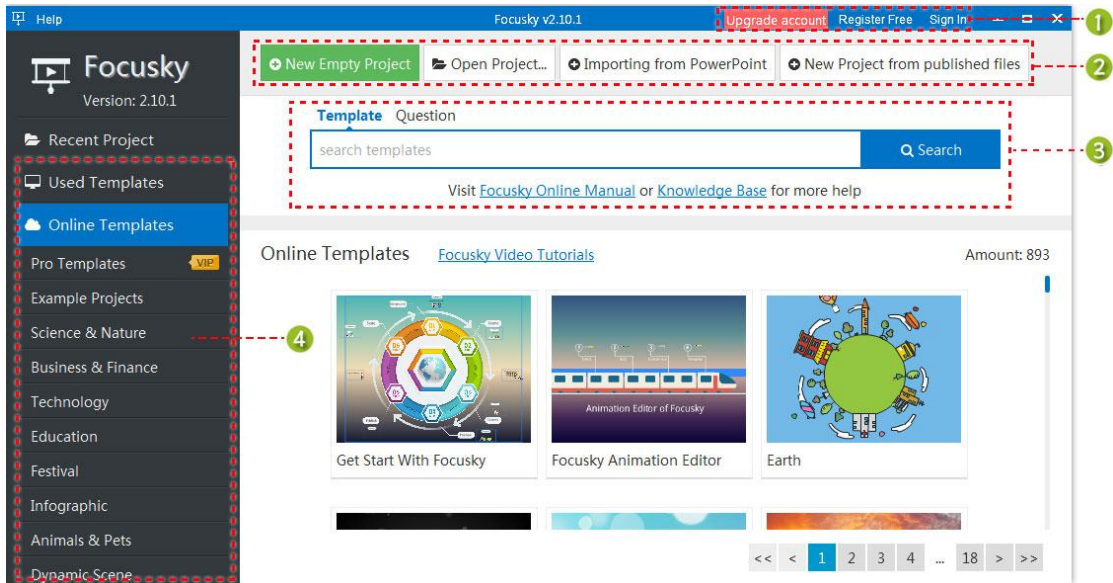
Help
Focusky v2.10.1
Upgrade account Register Free Sign In
1
Focusky
Version: 2.10.1
New Empty Project
Open Project...
Importing from PowerPoint
New Project from published files
2
Recent Project
Template Question
search templates
Search
3
Visit Focusky Online Manual or Knowledge Base for more help
Used Templates
Online Templates
Pro Templates VIP
Example Projects
Science & Nature
4
Business & Finance
Technology
Education
Festival
Infographic
Animals & Pets
Dynamic Scene
Online Templates Focusky Video Tutorials Amount: 893
Animation Editor of Focusky
Get Start With Focusky
Focusky Animation Editor
Earth
<< < 1 2 3 4 ... 18 > >>